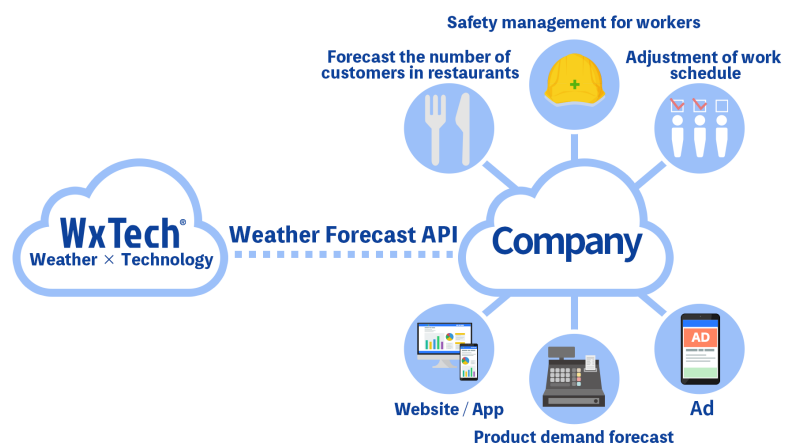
Safety management for workers

Forecast the number of customers in restaurants

Adjustment of work schedule

WxTech®
Weather × Technology

Weather Forecast API

Company

AD

Website / App

Product demand forecast

Ad